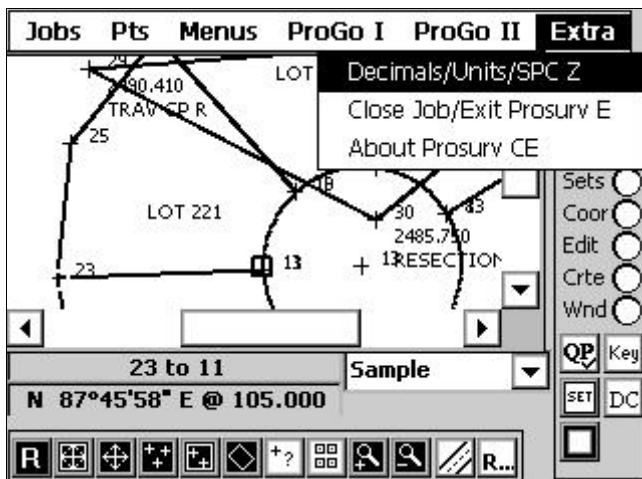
Jobs Pts Menus ProGo I ProGo II Extra

Decimals/Units/SPC Z
Close Job/Exit Prosurv E
About Prosurv CE

24
90.410
TRAV CP R
LOT
25
LOT 221
18
30
43
2485.750
23
13
+ 13 RESECTION

Sets
Coor
Edit
Crte
Wnd

QP Key
SET DC

23 to 11
Sample
N 87°45'58" E @ 105.000

R ?
R...